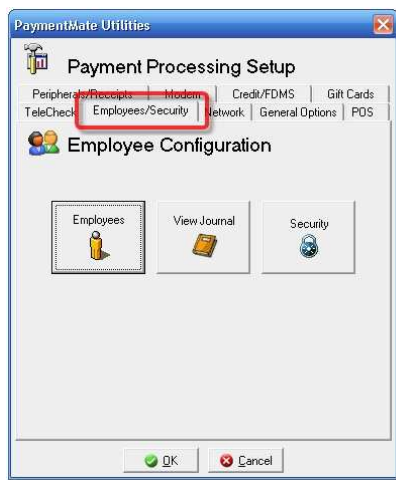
PaymentMate Utilities

Payment Processing Setup

Peripherals/Receipts | Modem | Credit/FDMS | Gift Cards
TeleCheck | Employees/Security | Network | General Options | POS

Employee Configuration

Employees

View Journal

Security

OK

Cancel